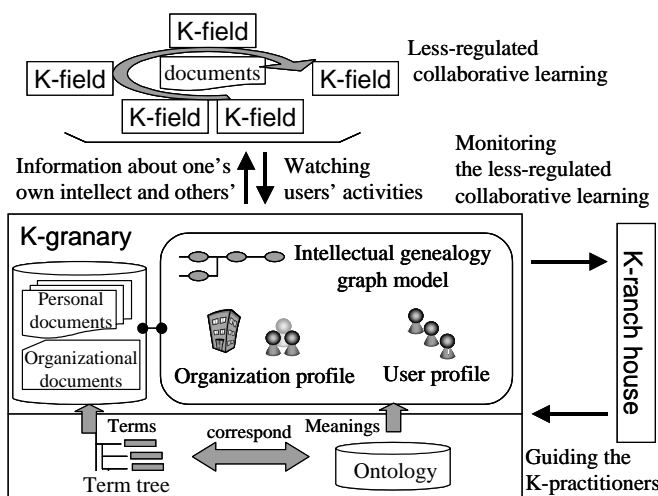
K-field

K-field

documents

K-field

K-field

K-field

Less-regulated collaborative learning

Information about one's own intellect and others'

Watching users' activities

Monitoring the less-regulated collaborative learning

K-granary

Intellectual genealogy graph model

Personal documents

Organizational documents

Organization profile

User profile

K-ranch house

Terms

correspond

Meanings

Term tree

Ontology

Guiding the K-practitioners